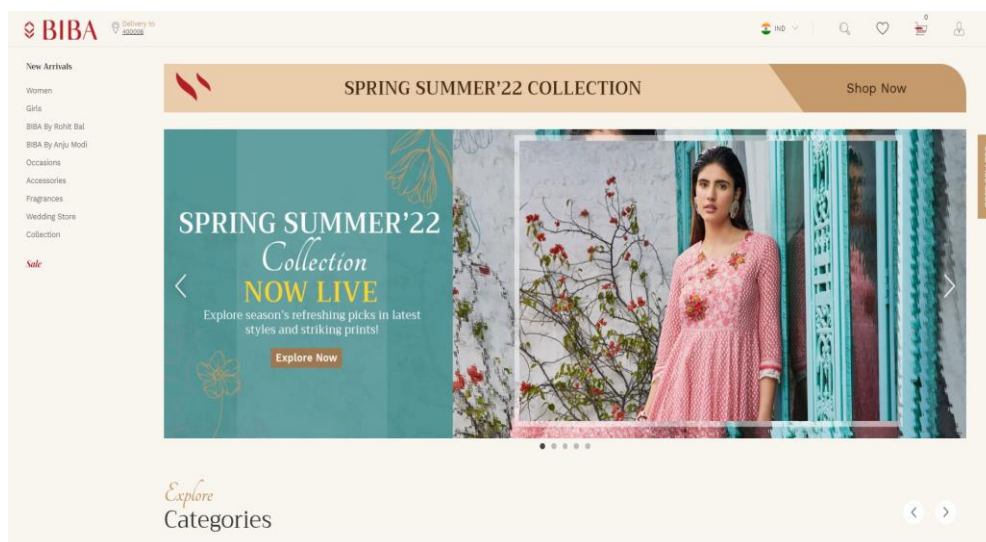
BIBA Delivery to 400066

IND

0

New Arrivals
Women
Girls
BIBA By Rohit Bal
BIBA By Anju Modi
Occasions
Accessories
Fragrances
Wedding Store
Collection
Sale

SPRING SUMMER'22 COLLECTION
Shop Now

SPRING SUMMER'22
Collection
NOW LIVE
Explore season's refreshing picks in latest styles and striking prints!
Explore Now

Explore
Categories